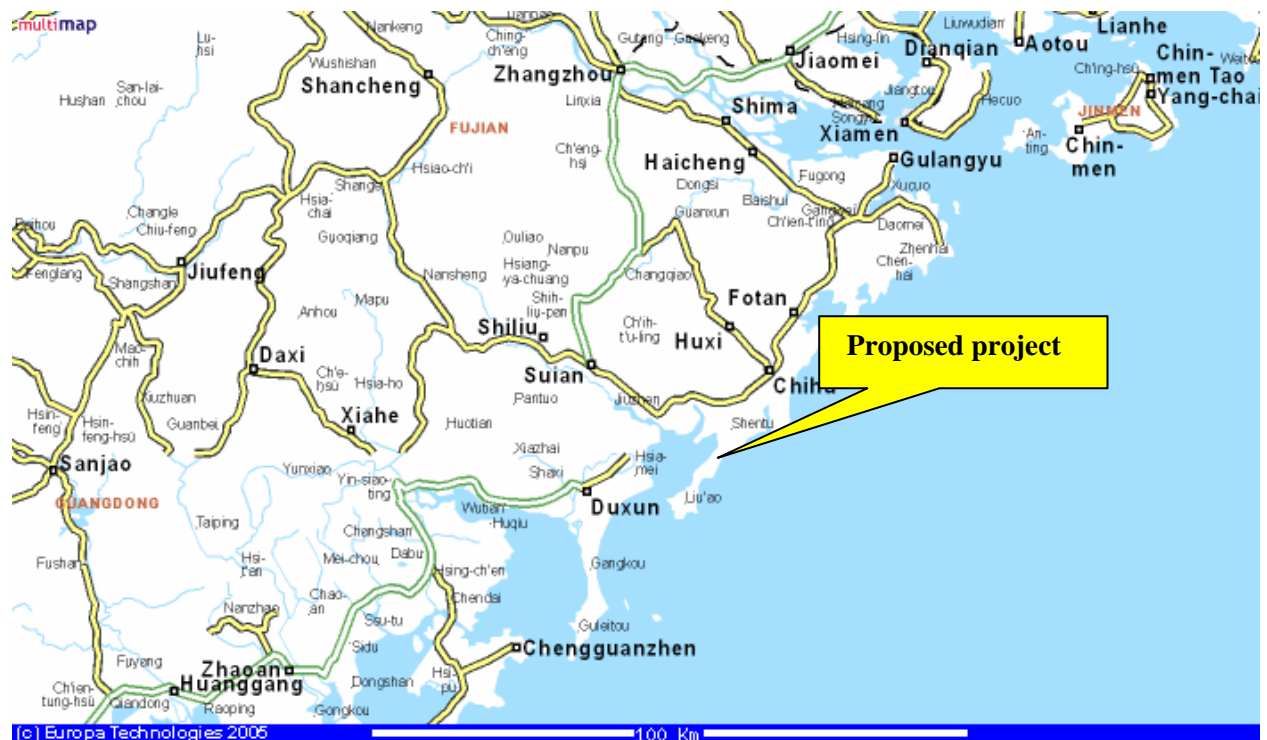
multimap

Lu-hsi
Nankeng
Ching-ch'eng
Gutang
Gaokeng
Liuwudian
Lianhe
Wushishan
Hsing-lin
Dianqian
Aotou
Chin-men Tao
San-lai-chou
Shancheng
Zhangzhou
Jiaomei
Ch'ing-hsu
Yang-chai
Hushan
Linxia
Shima
Jiangtou
Hecuo
JINMEN
FUJIAN
Songyu
Xiamen
Chin-men
Ch'eng-hsi
An-ting
Haicheng
Gulangyu
Hsiao-ch'i
Dongsi
Fugong
Xucuo
Shanga
Baishui
Gangwei
Hsia-chai
Guanxun
Ch'ien-t'ing
Daomei
Pinhou
Changle
Zhenhai
Chiu-feng
Guoqiang
Ouliao
Nanpu
Chen-hai
Fenglang
Hsiang-ya-chuang
Changqiao
Shangshan
Jiufeng
Nansheng
Shih-liu-pen
Fotan
Anhou
Mapu
Shiliu
Ch'ih-t'u-ling
Huxi
Proposed project
Mao-chih
Daxi
Suian
Chihu
Ch'e-hsu
Hsia-ho
Luzhuan
Pantuo
Jiushan
Hsin-feng
Hsin-feng-hsu
Guanbei
Xiahe
Huotian
Shentu
Xiazhai
Hsia-mei
Sanjao
Yunxiao
Shaxi
Yin-siao-ting
GUANGDONG
Duxun
Liu'ao
Wutian
Huqiu
Taiping
Chengshan
Hsi-t'en
Dabu
Fushan
Mei-chou
Gangkou
Hsing-ch'en
Chao-an
Chendai
Nanzhao
Ssu-tu
Guleitou
Sidu
Chengguanzhen
Fuyang
Zhaoan
Hsi-pu
Ch'ien-tung-hsu
Huanggang
Qiandong
Dongshan
Raoping
Gongkou
(c) Europa Technologies 2005
100 Km